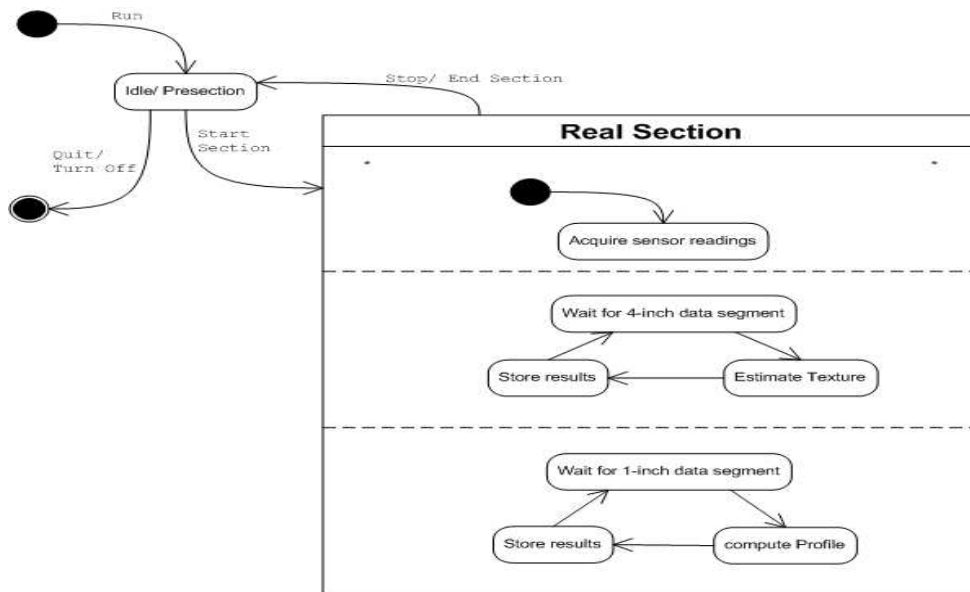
Run

Idle/ Presection

Stop/ End Section

Start Section

Quit/ Turn Off

Real Section

Acquire sensor readings

Wait for 4-inch data segment

Store results

Estimate Texture

Wait for 1-inch data segment

Store results

compute Profile